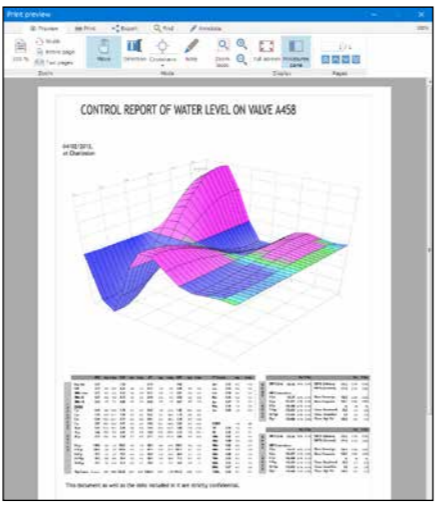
Print preview

Preview Print Export Find Annotate

100 % Single Entire page Two pages

Zoom

Move Selection Crosshairs Note

Mode

Zoom tools Full screen Thumbnails pane

Display

Pages

CONTROL REPORT OF WATER LEVEL ON VALVE A458

04/08/2015,
at Charleston

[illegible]

This document as well as the data included in it are strictly confidential.